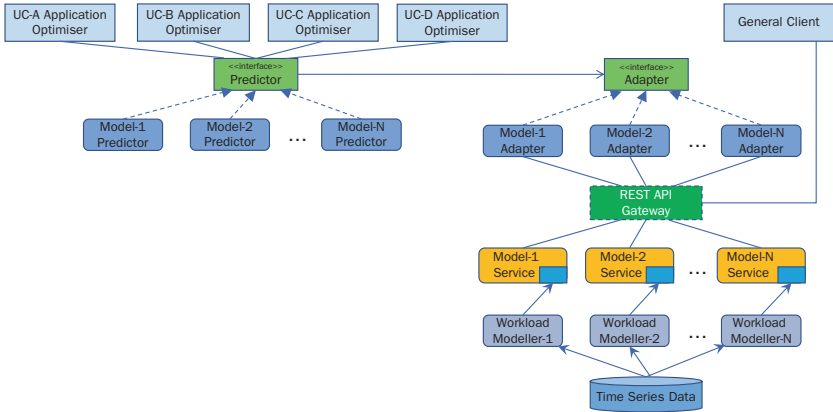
UC-A Application Optimiser

UC-B Application Optimiser

UC-C Application Optimiser

UC-D Application Optimiser

General Client

<<interface>>
Predictor

<<interface>>
Adapter

Model-1 Predictor

Model-2 Predictor

...

Model-N Predictor

Model-1 Adapter

Model-2 Adapter

...

Model-N Adapter

REST API Gateway

Model-1 Service

Model-2 Service

...

Model-N Service

Workload Modeller-1

Workload Modeller-2

...

Workload Modeller-N

Time Series Data